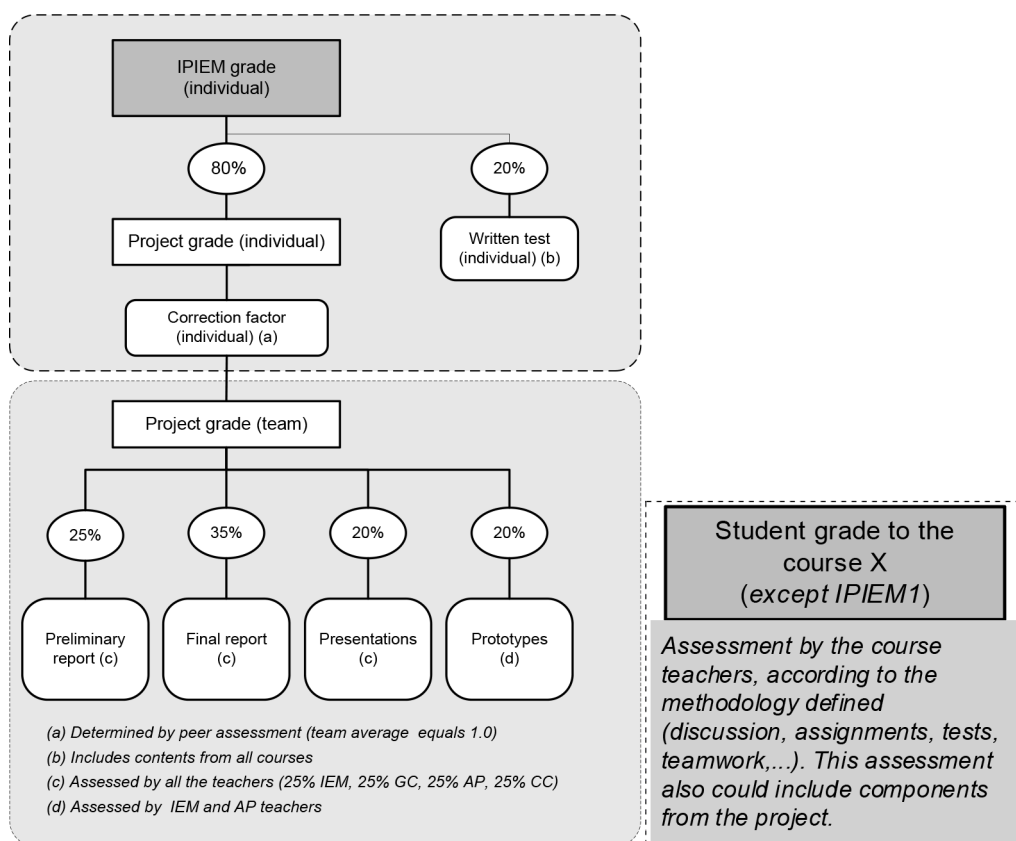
IPIEM grade (individual)

80%

20%

Project grade (individual)

Written test (individual) (b)

Correction factor (individual) (a)

Project grade (team)

25%

35%

20%

20%

Preliminary report (c)

Final report (c)

Presentations (c)

Prototypes (d)

(a) Determined by peer assessment (team average equals 1.0)
(b) Includes contents from all courses
(c) Assessed by all the teachers (25% IEM, 25% GC, 25% AP, 25% CC)
(d) Assessed by IEM and AP teachers

Student grade to the course X (*except IPIEM1*)

*Assessment by the course teachers, according to the methodology defined (discussion, assignments, tests, teamwork,...). This assessment also could include components from the project.*